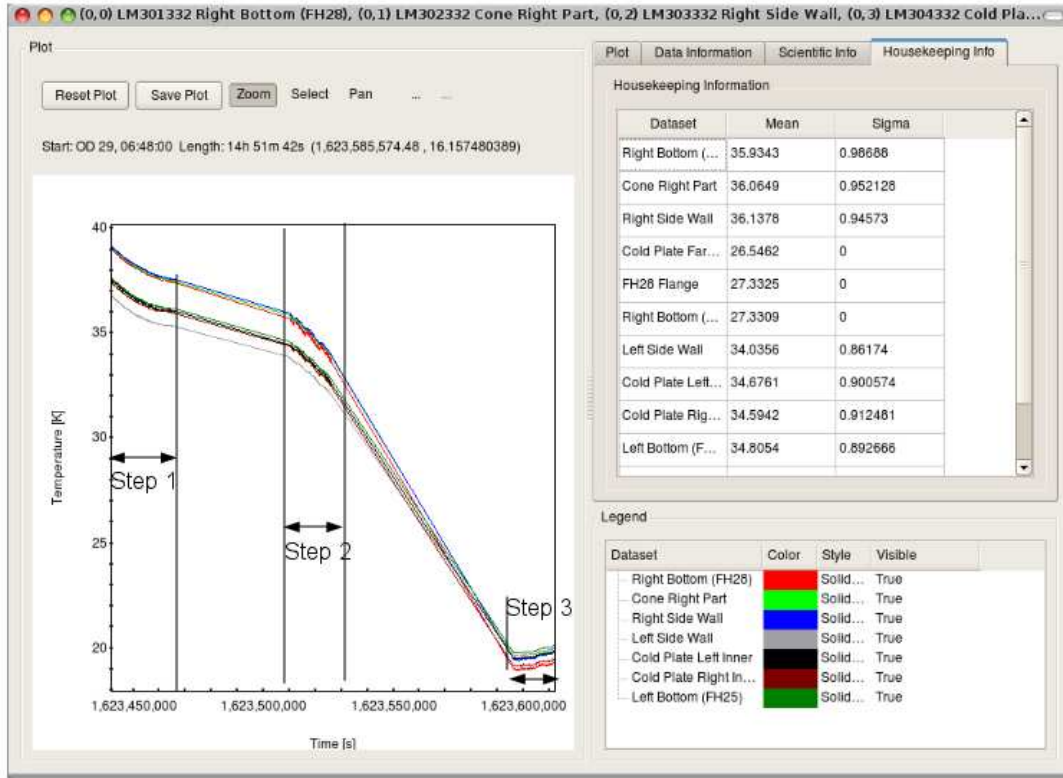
(0,0) LM301332 Right Bottom (FH28), (0,1) LM302332 Cone Right Part, (0,2) LM303332 Right Side Wall, (0,3) LM304332 Cold Pla...

Plot

Reset Plot | Save Plot | Zoom | Select | Pan

Start: OD 29, 06:48:00 Length: 14h 51m 42s (1,623,585,574.48 , 16.157480389)

40
35
30
25
20

Temperature [K]

Step 1
Step 2
Step 3

1,623,450,000 | 1,623,500,000 | 1,623,550,000 | 1,623,600,000

Time [s]

Plot | Data Information | Scientific Info | Housekeeping Info

Housekeeping Information

| Dataset | Mean | Sigma |
|---|---|---|
| Right Bottom (... | 35.9343 | 0.98688 |
| Cone Right Part | 36.0649 | 0.952128 |
| Right Side Wall | 36.1378 | 0.94573 |
| Cold Plate Far... | 26.5462 | 0 |
| FH28 Flange | 27.3325 | 0 |
| Right Bottom (... | 27.3309 | 0 |
| Left Side Wall | 34.0356 | 0.86174 |
| Cold Plate Left... | 34.6761 | 0.900574 |
| Cold Plate Rig... | 34.5942 | 0.912481 |
| Left Bottom (F... | 34.8054 | 0.892666 |

Legend

| Dataset | Color | Style | Visible |
|---|---|---|---|
| Right Bottom (FH28) | | Solid... | True |
| Cone Right Part | | Solid... | True |
| Right Side Wall | | Solid... | True |
| Left Side Wall | | Solid... | True |
| Cold Plate Left Inner | | Solid... | True |
| Cold Plate Right In... | | Solid... | True |
| Left Bottom (FH25) | | Solid... | True |